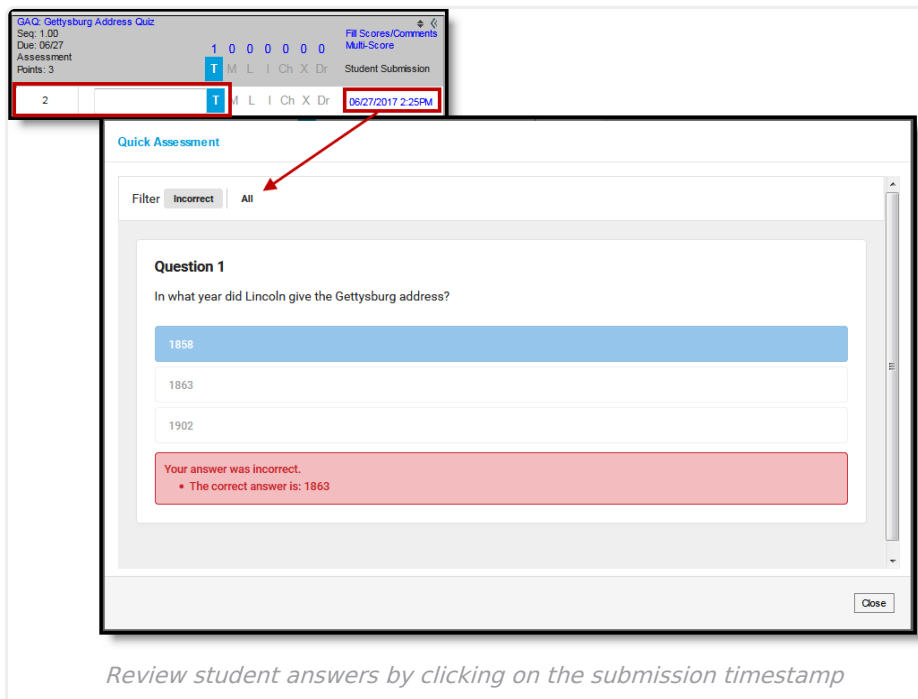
GAQ: Gettysburg Address Quiz
Seq: 1.00
Due: 06/27
Assessment
Points: 3

1 0 0 0 0 0 0
T M L I Ch X Dr

Fill Scores/Comments
Multi-Score
Student Submission

2
T M L I Ch X Dr
06/27/2017 2:25PM

Quick Assessment

Filter Incorrect All

Question 1

In what year did Lincoln give the Gettysburg address?

1858

1863

1902

Your answer was incorrect.
• The correct answer is: 1863

Close

Review student answers by clicking on the submission timestamp